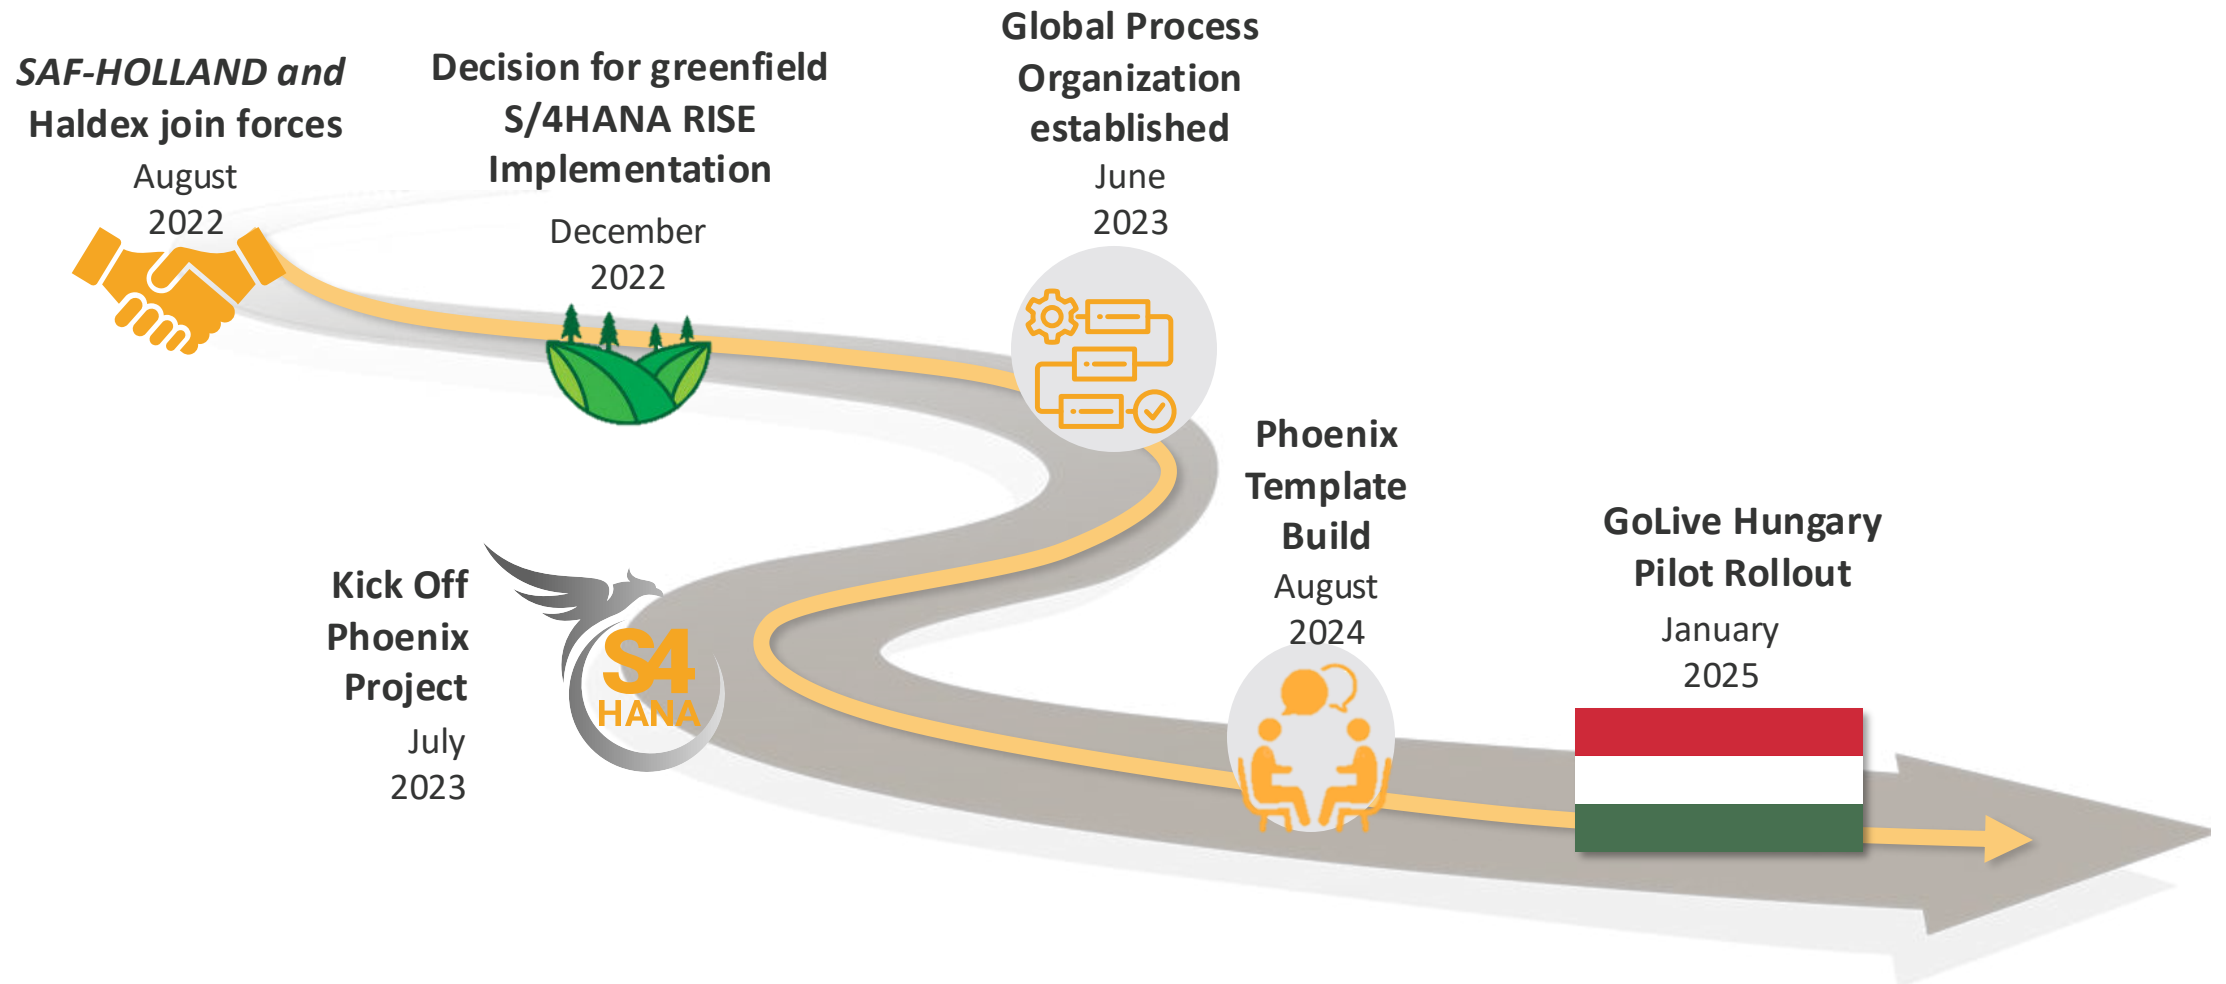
SAF-HOLLAND and Haldex join forces
August 2022

Decision for greenfield S/4HANA RISE Implementation
December 2022

Global Process Organization established
June 2023

Kick Off Phoenix Project
July 2023

S4 HANA

Phoenix Template Build
August 2024

GoLive Hungary Pilot Rollout
January 2025